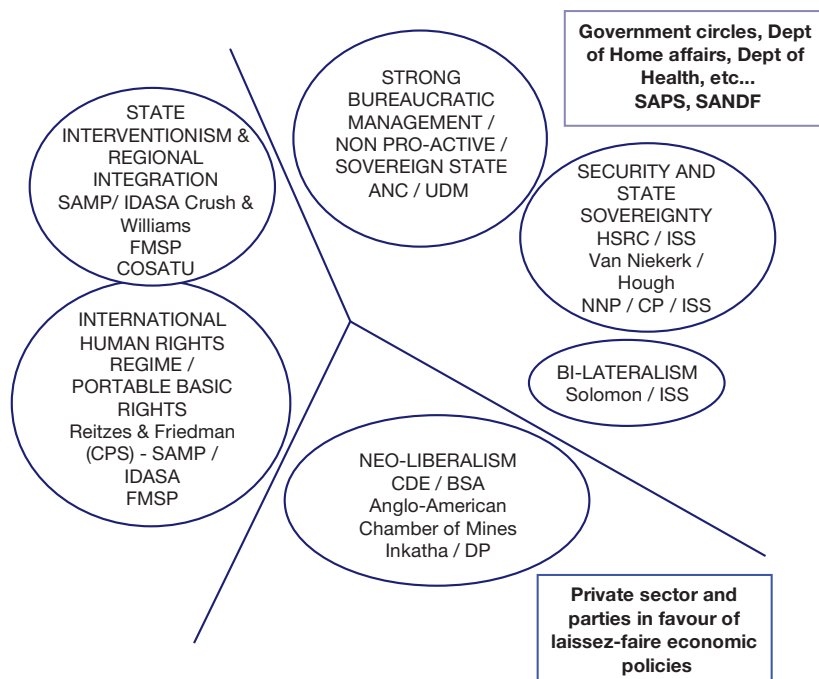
Government circles, Dept of Home affairs, Dept of Health, etc... SAPS, SANDF

STRONG BUREAUCRATIC MANAGEMENT / NON PRO-ACTIVE / SOVEREIGN STATE ANC / UDM

STATE INTERVENTIONISM & REGIONAL INTEGRATION SAMP/ IDASA Crush & Williams FMSP COSATU

SECURITY AND STATE SOVEREIGNTY HSRC / ISS Van Niekerk / Hough NNP / CP / ISS

INTERNATIONAL HUMAN RIGHTS REGIME / PORTABLE BASIC RIGHTS Reitzes & Friedman (CPS) - SAMP / IDASA FMSP

BI-LATERALISM Solomon / ISS

NEO-LIBERALISM CDE / BSA Anglo-American Chamber of Mines Inkatha / DP

Private sector and parties in favour of laissez-faire economic policies